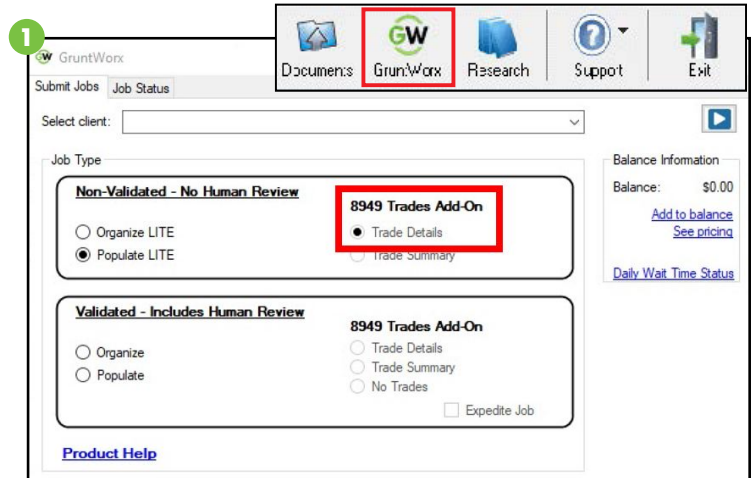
1

GruntWorx

Documents GruntWorx Research Support Exit

Submit Jobs Job Status

Select client:

Job Type

Non-Validated - No Human Review

Organize LITE
Populate LITE

8949 Trades Add-On
Trade Details
Trade Summary

Validated - Includes Human Review

Organize
Populate

8949 Trades Add-On
Trade Details
Trade Summary
No Trades

Expedite Job

Product Help

Balance Information
Balance: $0.00
Add to balance
See pricing

Daily Wait Time Status